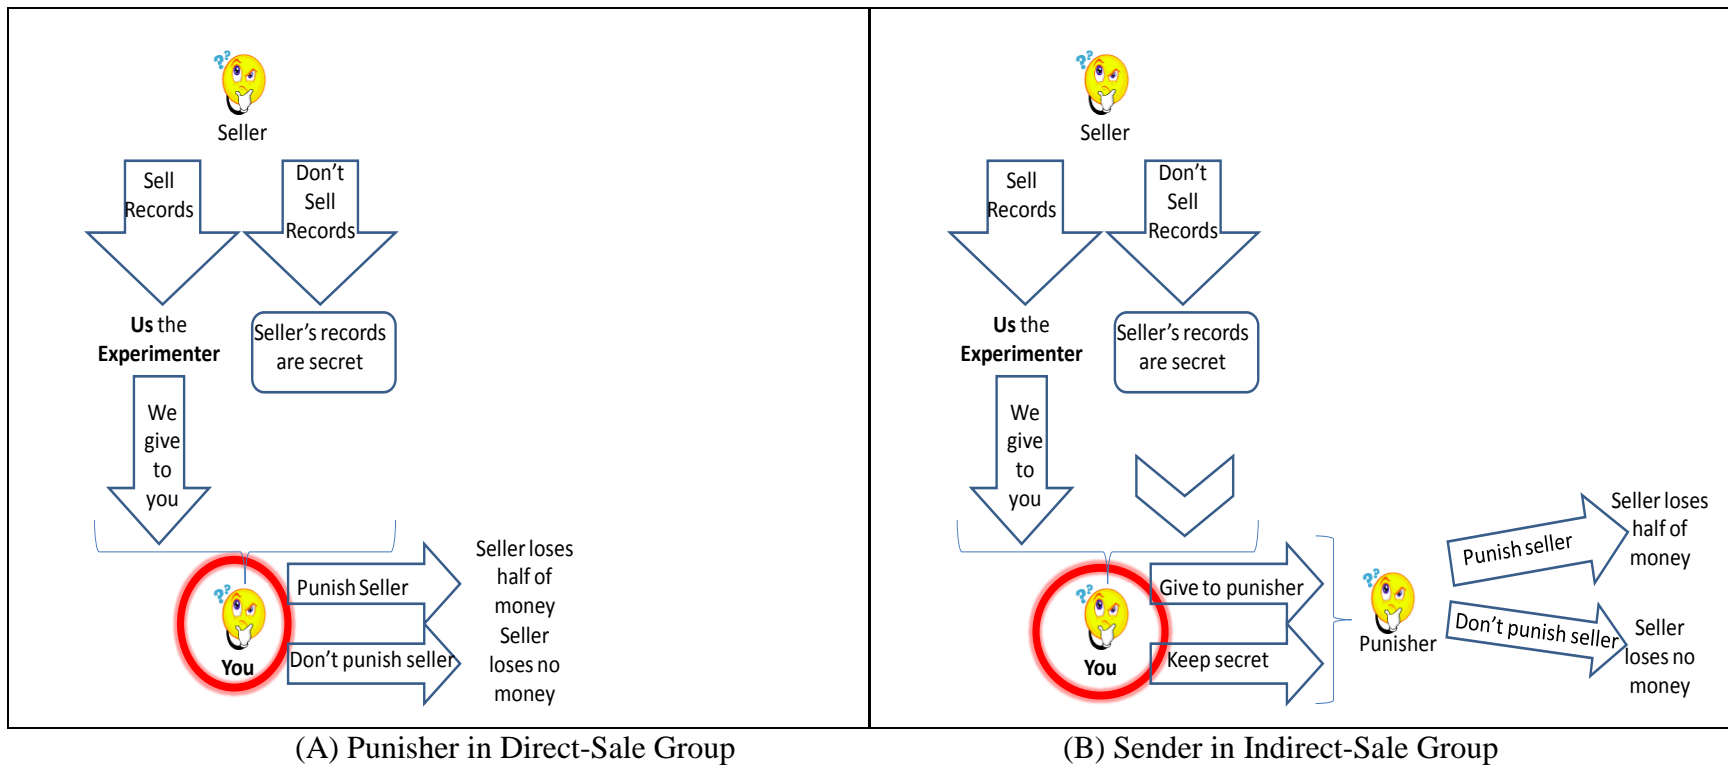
Seller

Sell Records

Don't Sell Records

**Us** the **Experimenter**

Seller's records are secret

We give to you

**You**

Punish Seller

Don't punish seller

Seller loses half of money

Seller loses no money

(A) Punisher in Direct-Sale Group

Seller

Sell Records

Don't Sell Records

**Us** the **Experimenter**

Seller's records are secret

We give to you

**You**

Give to punisher

Keep secret

Punisher

Punish seller

Don't punish seller

Seller loses half of money

Seller loses no money

(B) Sender in Indirect-Sale Group